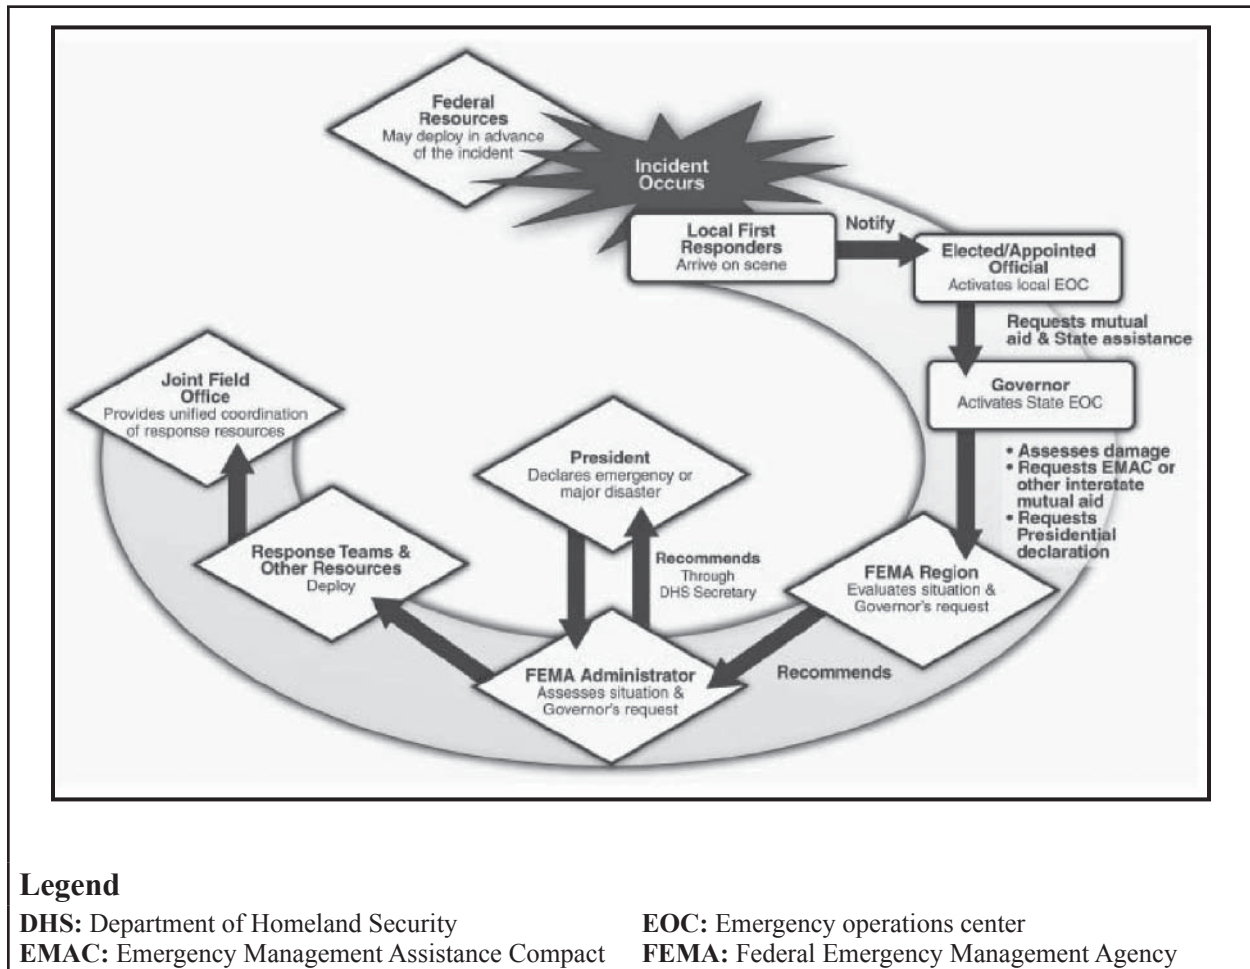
Federal Resources
May deploy in advance of the incident

Incident Occurs

Local First Responders
Arrive on scene

Notify

Elected/Appointed Official
Activates local EOC

Requests mutual aid & State assistance

Governor
Activates State EOC

• Assesses damage
• Requests EMAC or other interstate mutual aid
• Requests Presidential declaration

FEMA Region
Evaluates situation & Governor's request

Recommends

FEMA Administrator
Assesses situation & Governor's request

Recommends
Through DHS Secretary

President
Declares emergency or major disaster

Response Teams & Other Resources
Deploy

Joint Field Office
Provides unified coordination of response resources

Legend
DHS: Department of Homeland Security
EMAC: Emergency Management Assistance Compact
EOC: Emergency operations center
FEMA: Federal Emergency Management Agency